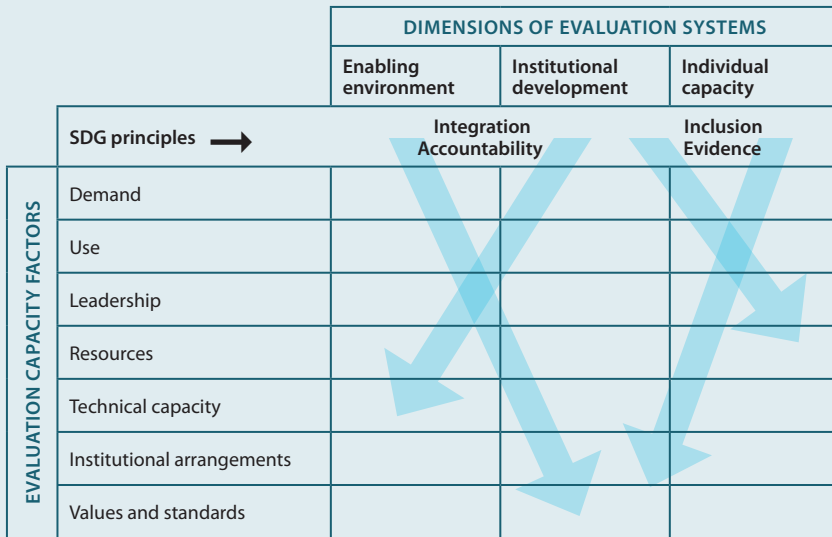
DIMENSIONS OF EVALUATION SYSTEMS

| | | Enabling environment | Institutional development | Individual capacity |
|---|---|---|---|---|
| | SDG principles | Integration Accountability | | Inclusion Evidence |
| EVALUATION CAPACITY FACTORS | Demand | | | |
| | Use | | | |
| | Leadership | | | |
| | Resources | | | |
| | Technical capacity | | | |
| | Institutional arrangements | | | |
| | Values and standards | | | |